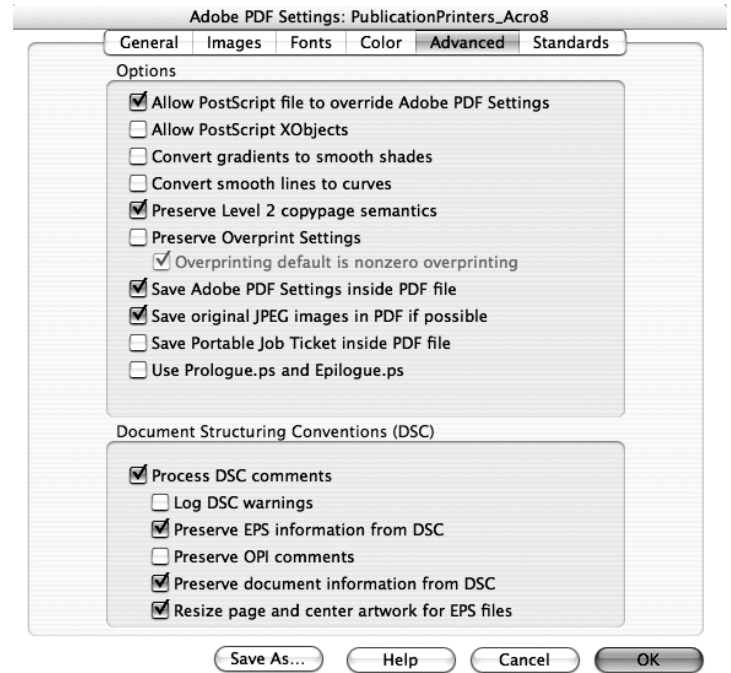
Adobe PDF Settings: PublicationPrinters_Acro8

General | Images | Fonts | Color | Advanced | Standards

Options

Allow PostScript file to override Adobe PDF Settings
Allow PostScript XObjects
Convert gradients to smooth shades
Convert smooth lines to curves
Preserve Level 2 copypage semantics
Preserve Overprint Settings
Overprinting default is nonzero overprinting
Save Adobe PDF Settings inside PDF file
Save original JPEG images in PDF if possible
Save Portable Job Ticket inside PDF file
Use Prologue.ps and Epilogue.ps

Document Structuring Conventions (DSC)

Process DSC comments
Log DSC warnings
Preserve EPS information from DSC
Preserve OPI comments
Preserve document information from DSC
Resize page and center artwork for EPS files

Save As... | Help | Cancel | OK